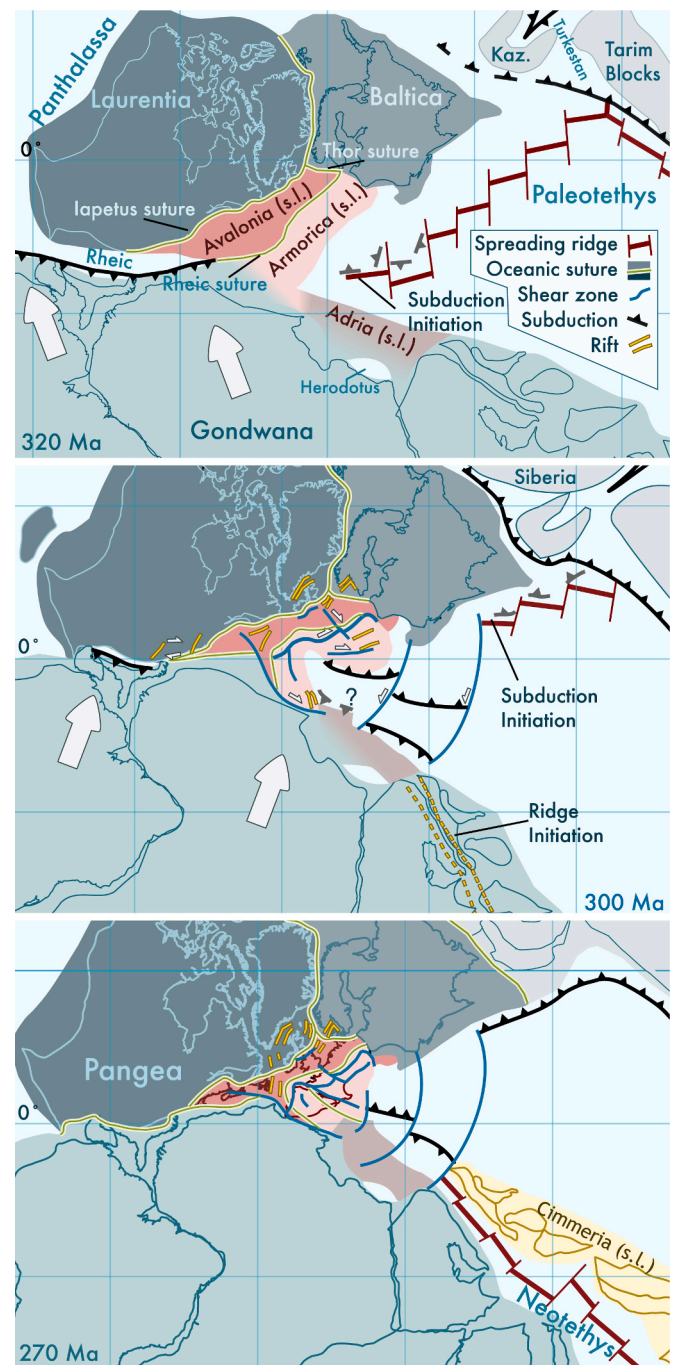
Panthalassa
Laurentia
Baltica
Kaz.
Turkestan
Tarim Blocks
0°
Thor suture
Paleotethys
Iapetus suture
Avalonia (s.l.)
Armorica (s.l.)
Rheic
Rheic suture
Spreading ridge
Oceanic suture
Shear zone
Subduction
Rift
Subduction Initiation
Adria (s.l.)
Herodotus
320 Ma
Gondwana

Siberia
0°
?
Subduction Initiation
Ridge Initiation
300 Ma

Pangea
0°
Cimmeria (s.l.)
Neotethys
270 Ma